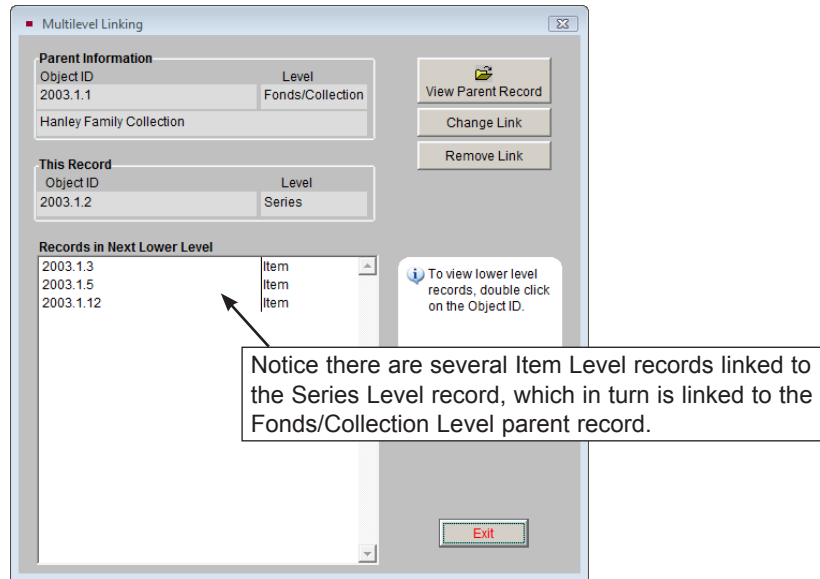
Multilevel Linking

Parent Information

| Object ID | Level |
|---|---|
| 2003.1.1 | Fonds/Collection |

Hanley Family Collection

View Parent Record

Change Link

Remove Link

This Record

| Object ID | Level |
|---|---|
| 2003.1.2 | Series |

Records in Next Lower Level

| | |
|---|---|
| 2003.1.3 | Item |
| 2003.1.5 | Item |
| 2003.1.12 | Item |

To view lower level records, double click on the Object ID.

Notice there are several Item Level records linked to the Series Level record, which in turn is linked to the Fonds/Collection Level parent record.

Exit